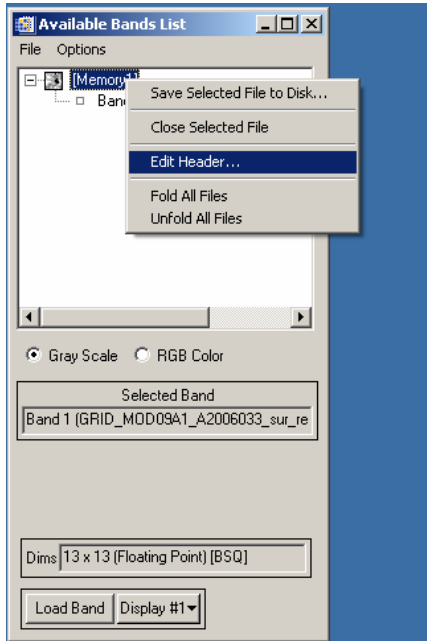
Available Bands List

File Options

[Memory1]

Band

Save Selected File to Disk...

Close Selected File

Edit Header...

Fold All Files

Unfold All Files

Gray Scale RGB Color

Selected Band

Band 1 (GRID_MOD09A1_A2006033_sur_re

Dims 13 x 13 (Floating Point) [BSQ]

Load Band Display #1